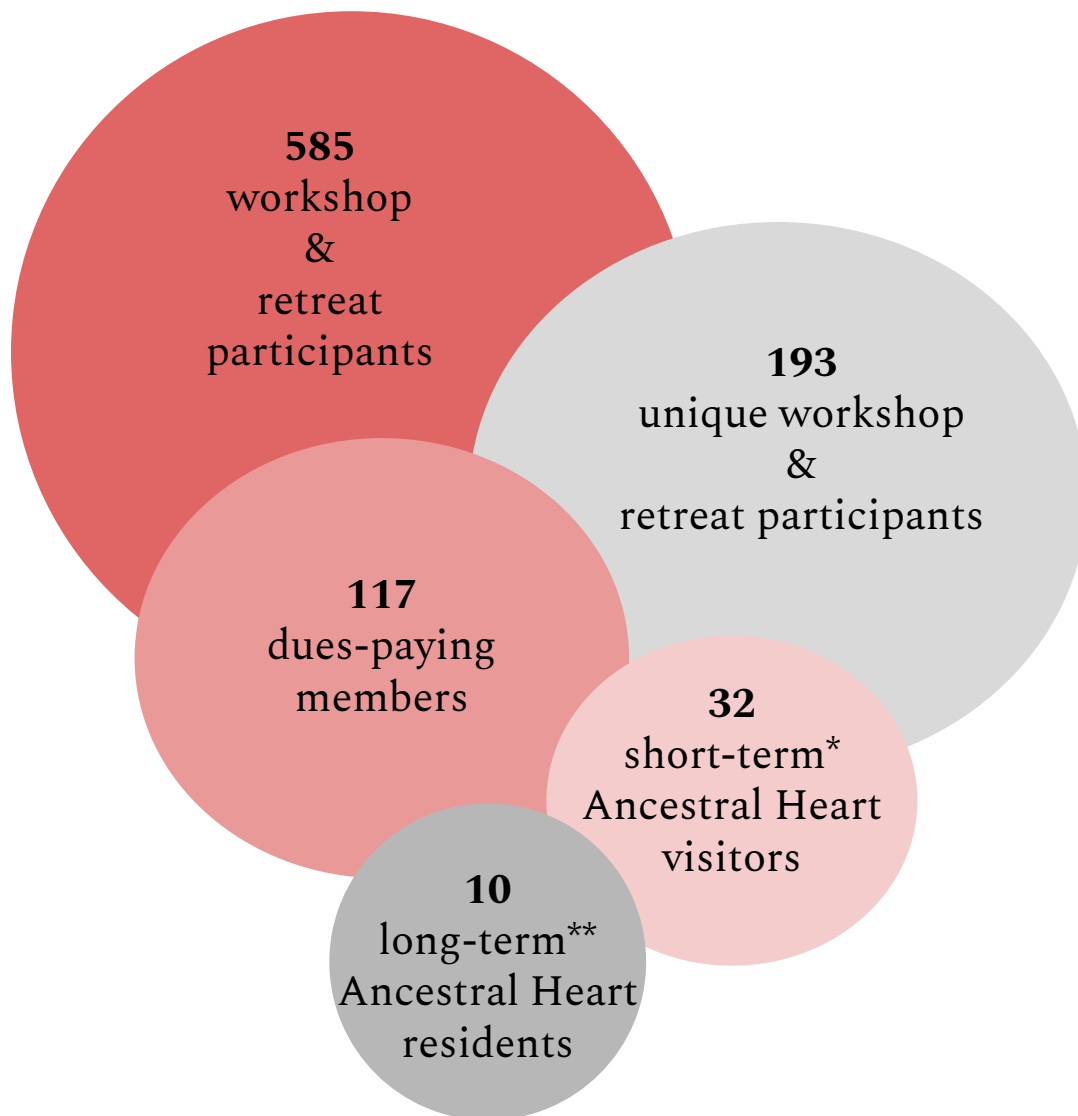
**585**
workshop
&
retreat
participants

**193**
unique workshop
&
retreat participants

**117**
dues-paying
members

**32**
short-term*
Ancestral Heart
visitors

**10**
long-term**
Ancestral Heart
residents